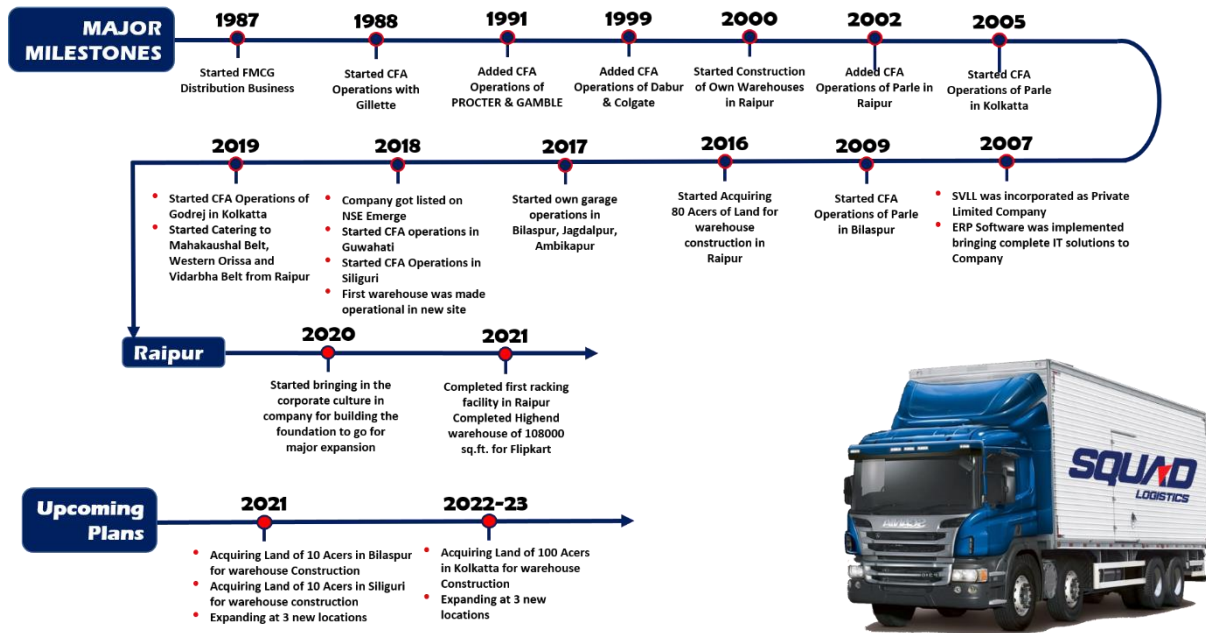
MAJOR MILESTONES

1987
Started FMCG Distribution Business

1988
Started CFA Operations with Gillette

1991
Added CFA Operations of PROCTER & GAMBLE

1999
Added CFA Operations of Dabur & Colgate

2000
Started Construction of Own Warehouses in Raipur

2002
Added CFA Operations of Parle in Raipur

2005
Started CFA Operations of Parle in Kolkatta

2007
• SVLL was incorporated as Private Limited Company
• ERP Software was implemented bringing complete IT solutions to Company

2009
Started CFA Operations of Parle in Bilaspur

2016
Started Acquiring 80 Acers of Land for warehouse construction in Raipur

2017
Started own garage operations in Bilaspur, Jagdalpur, Ambikapur

2018
• Company got listed on NSE Emerge
• Started CFA operations in Guwahati
• Started CFA Operations in Siliguri
• First warehouse was made operational in new site

2019
• Started CFA Operations of Godrej in Kolkatta
• Started Catering to Mahakaushal Belt, Western Orissa and Vidarbha Belt from Raipur

Raipur

2020
Started bringing in the corporate culture in company for building the foundation to go for major expansion

2021
Completed first racking facility in Raipur Completed Highend warehouse of 108000 sq.ft. for Flipkart

Upcoming Plans

2021
• Acquiring Land of 10 Acers in Bilaspur for warehouse Construction
• Acquiring Land of 10 Acers in Siliguri for warehouse construction
• Expanding at 3 new locations

2022-23
• Acquiring Land of 100 Acers in Kolkatta for warehouse Construction
• Expanding at 3 new locations

SQUAD LOGISTICS